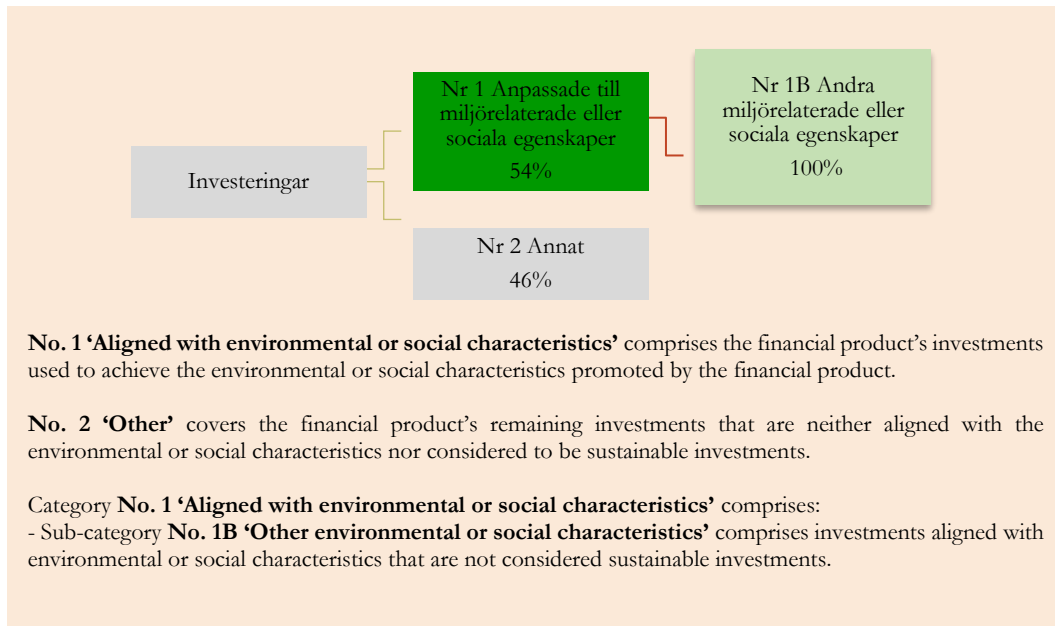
Investeringar

Nr 1 Anpassade till miljörelaterade eller sociala egenskaper
54%

Nr 1B Andra miljörelaterade eller sociala egenskaper
100%

Nr 2 Annat
46%

**No. 1 'Aligned with environmental or social characteristics'** comprises the financial product's investments used to achieve the environmental or social characteristics promoted by the financial product.

**No. 2 'Other'** covers the financial product's remaining investments that are neither aligned with the environmental or social characteristics nor considered to be sustainable investments.

Category **No. 1 'Aligned with environmental or social characteristics'** comprises:
- Sub-category **No. 1B 'Other environmental or social characteristics'** comprises investments aligned with environmental or social characteristics that are not considered sustainable investments.